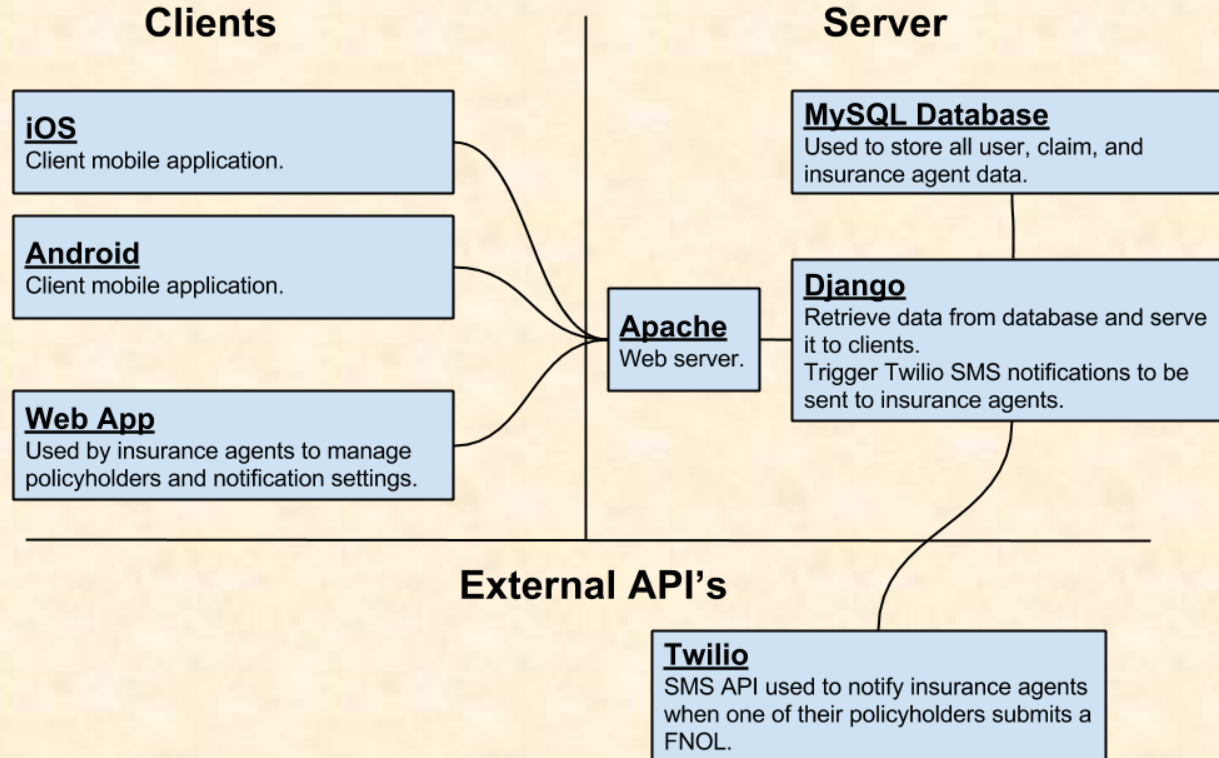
Clients

Server

iOS
Client mobile application.

Android
Client mobile application.

Web App
Used by insurance agents to manage policyholders and notification settings.

Apache
Web server.

MySQL Database
Used to store all user, claim, and insurance agent data.

Django
Retrieve data from database and serve it to clients.
Trigger Twilio SMS notifications to be sent to insurance agents.

External API's

Twilio
SMS API used to notify insurance agents when one of their policyholders submits a FNOL.